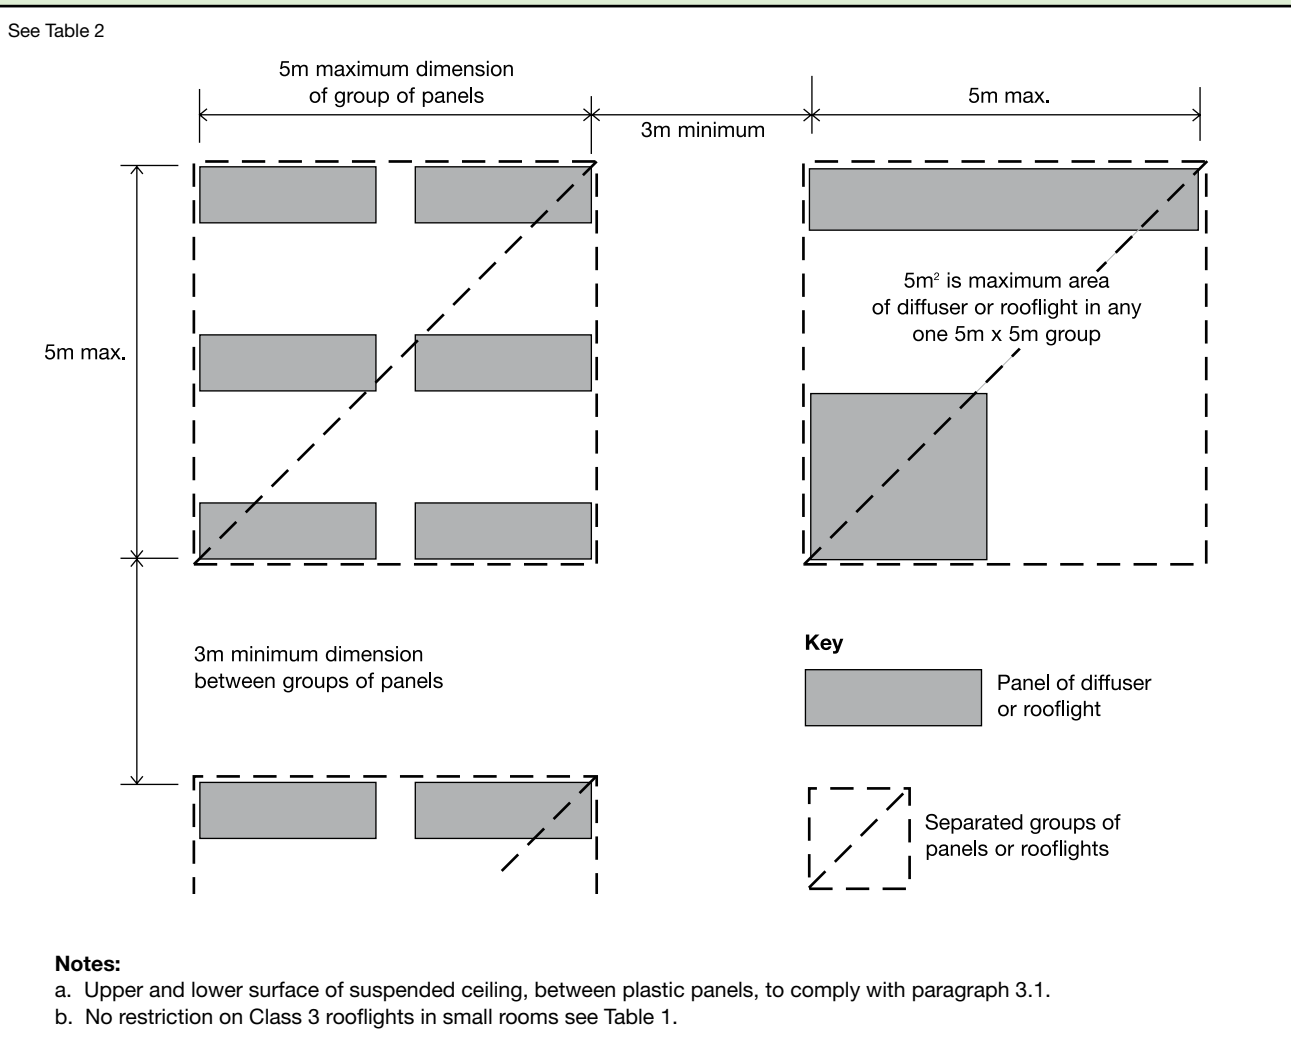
See Table 2

5m maximum dimension of group of panels

3m minimum

5m max.

5m max.

$5m^2$ is maximum area of diffuser or rooflight in any one 5m x 5m group

3m minimum dimension between groups of panels

Key

Panel of diffuser or rooflight

Separated groups of panels or rooflights

Notes:
a. Upper and lower surface of suspended ceiling, between plastic panels, to comply with paragraph 3.1.
b. No restriction on Class 3 rooflights in small rooms see Table 1.